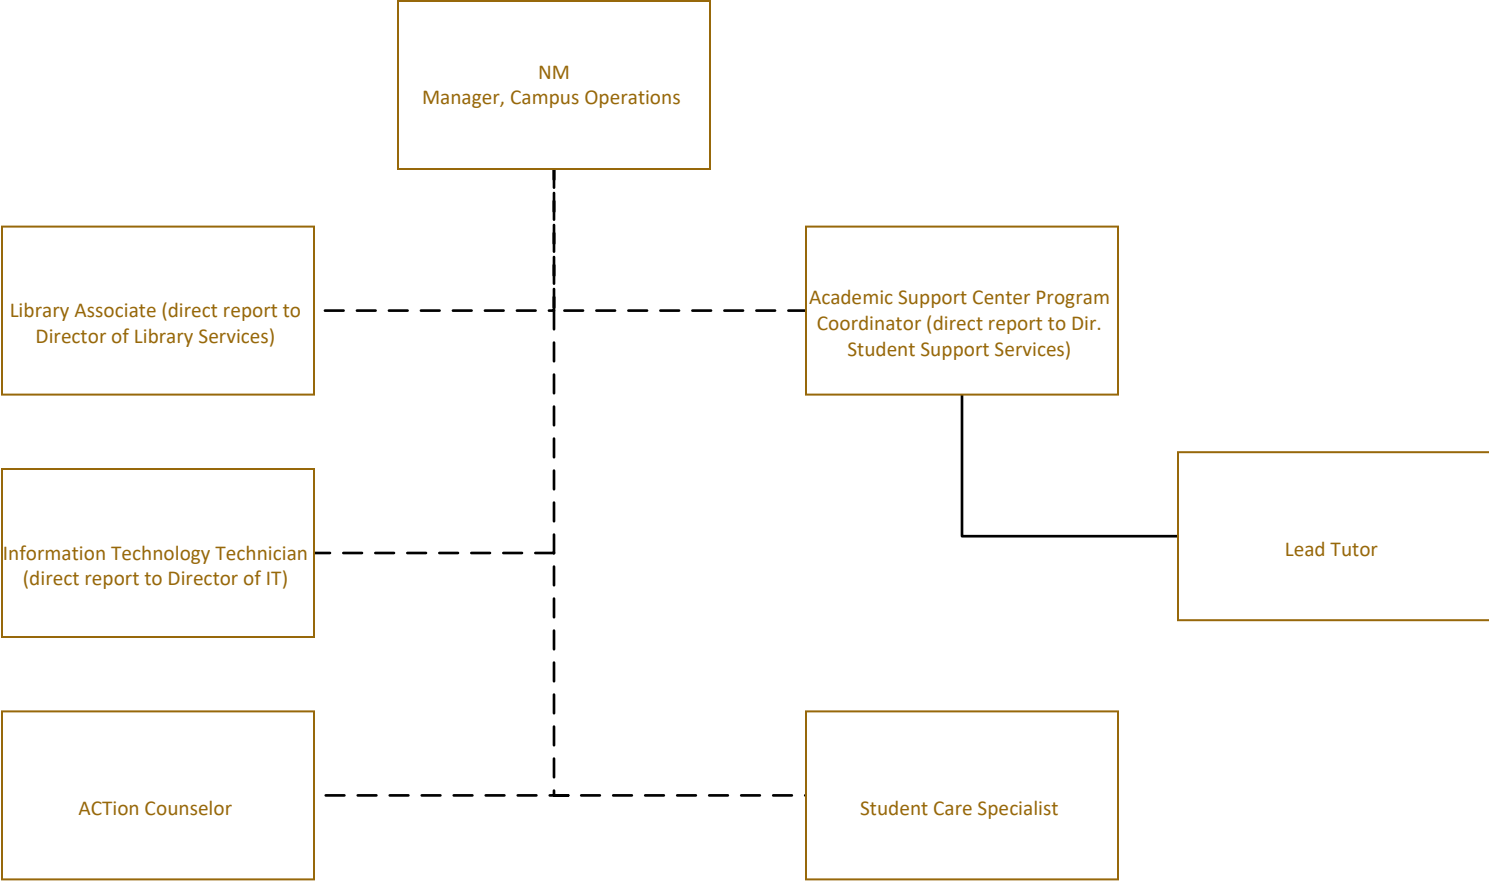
NM
Manager, Campus Operations

Library Associate (direct report to Director of Library Services)

Academic Support Center Program Coordinator (direct report to Dir. Student Support Services)

Information Technology Technician (direct report to Director of IT)

Lead Tutor

ACTion Counselor

Student Care Specialist